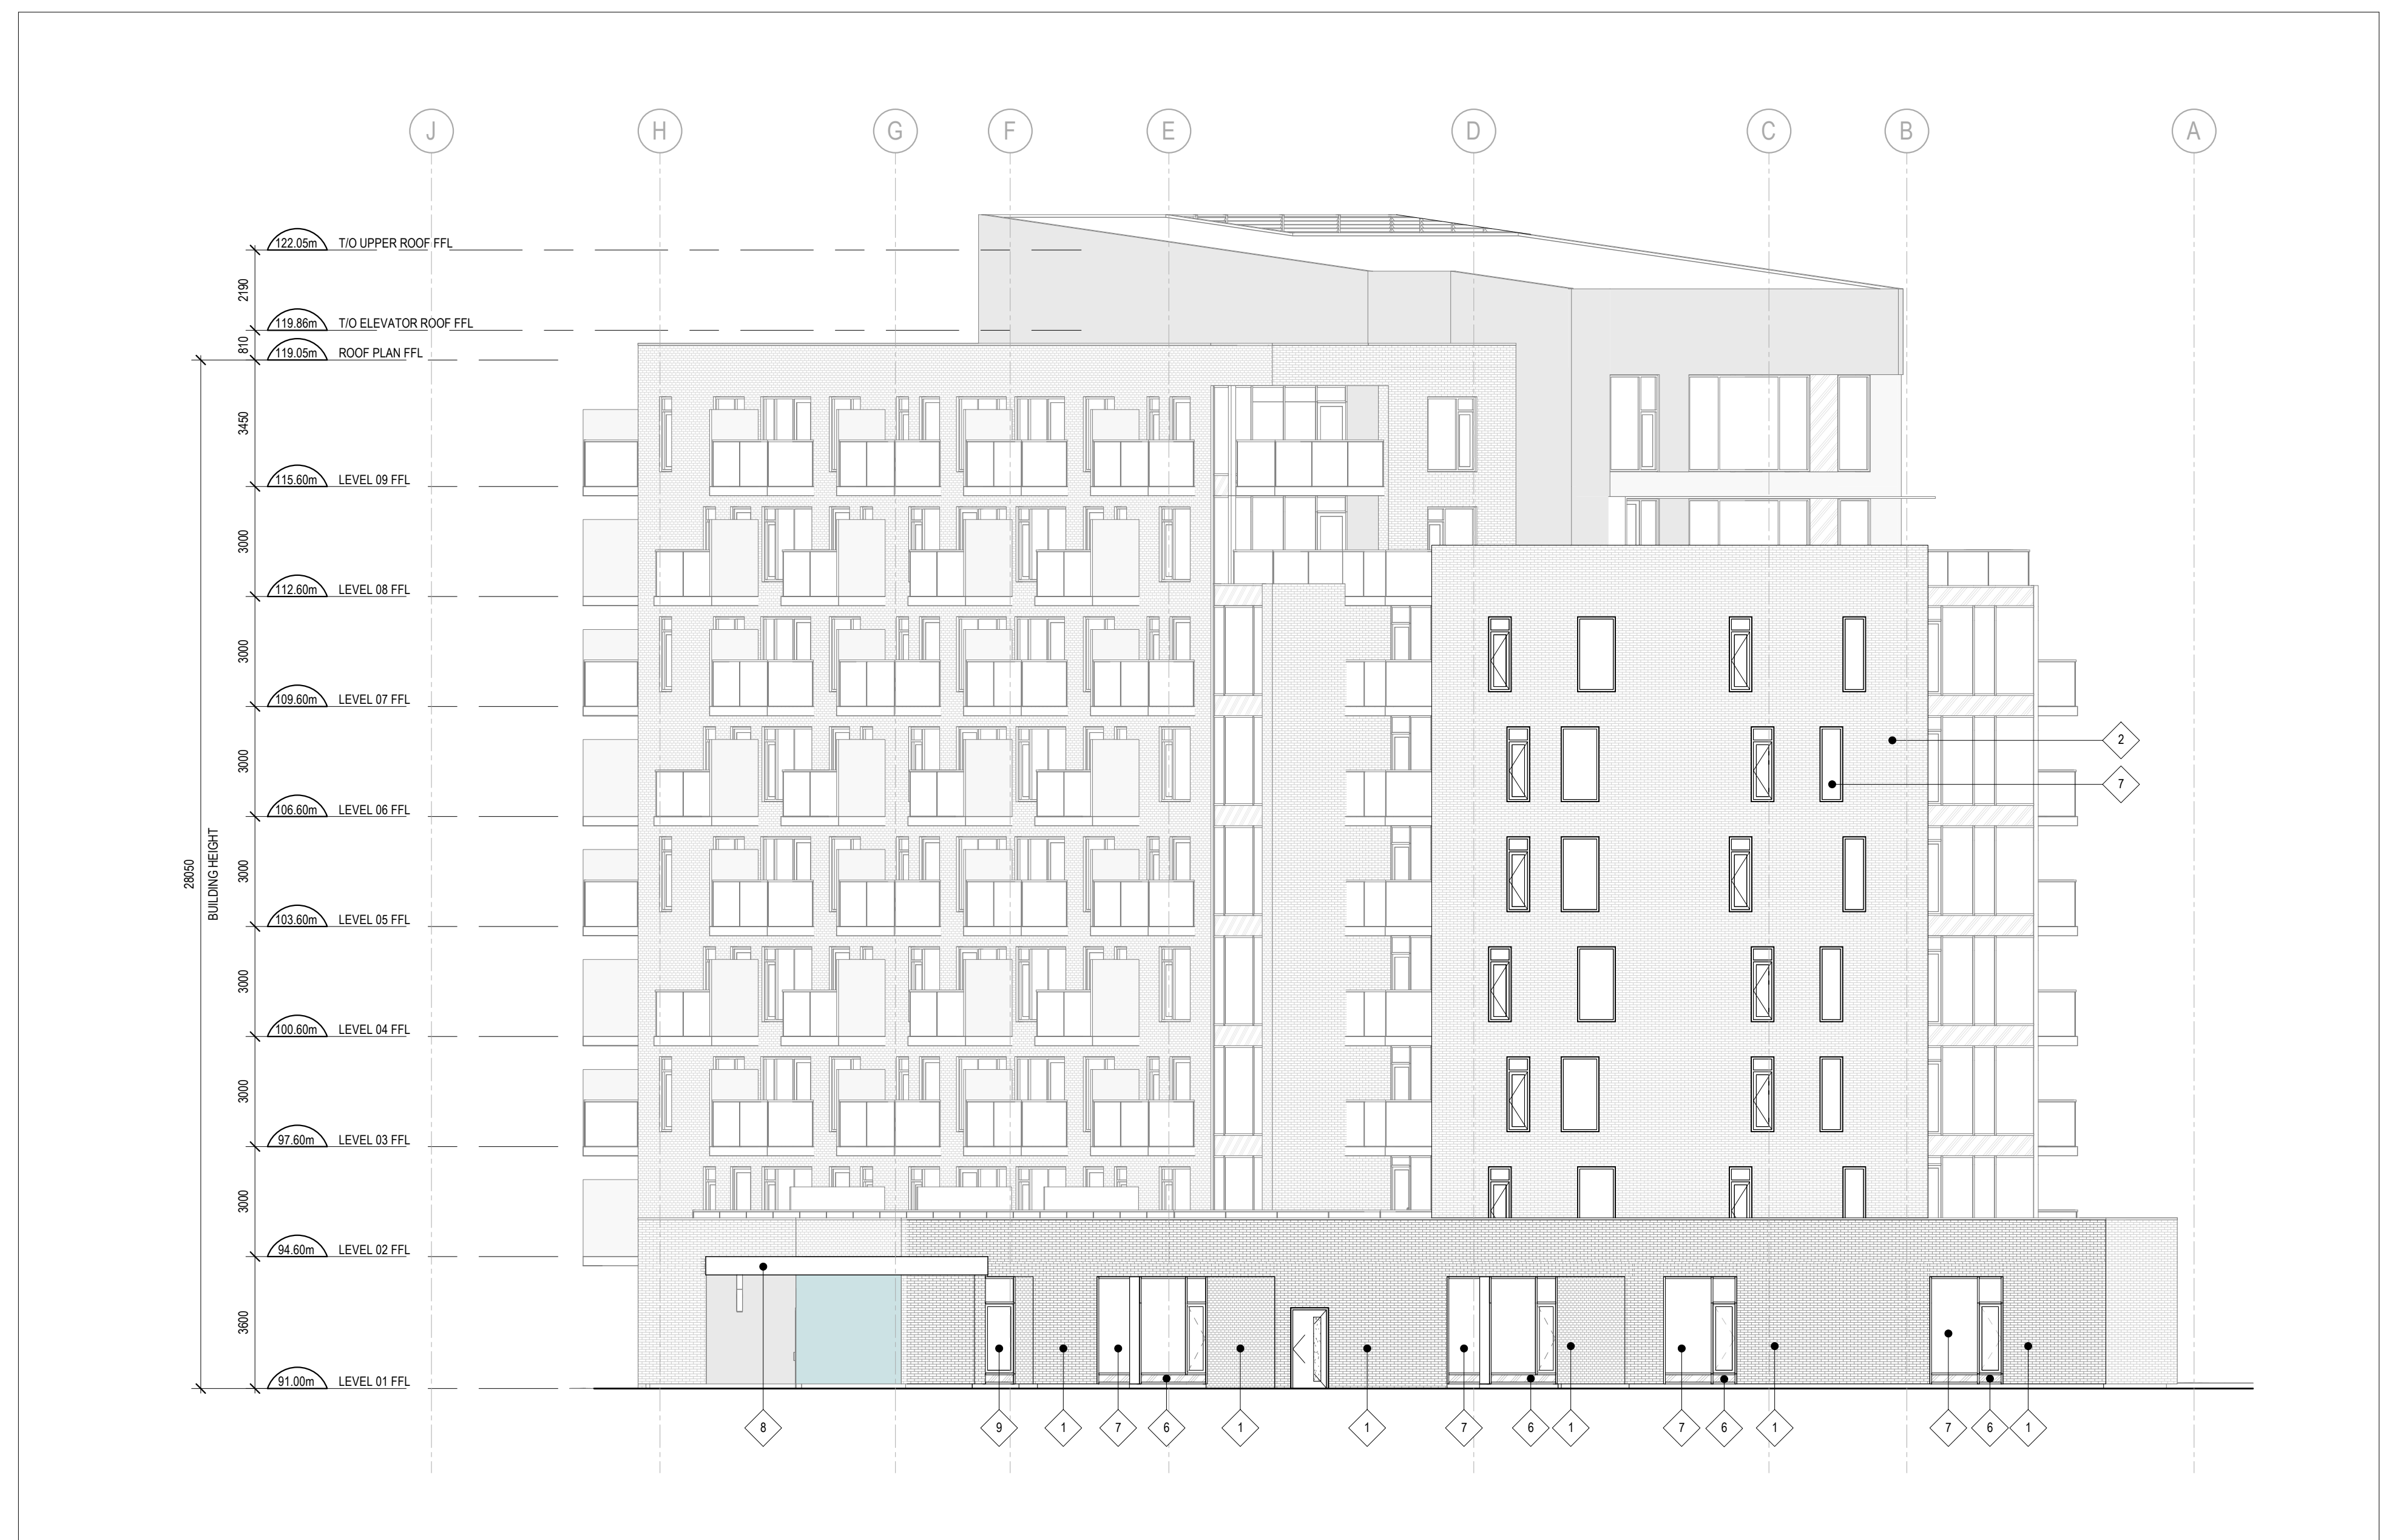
J H G F E D C B A

122.05m T/O UPPER ROOF FFL
2190
119.86m T/O ELEVATOR ROOF FFL
810
119.05m ROOF PLAN FFL
3450
115.60m LEVEL 09 FFL
3000
112.60m LEVEL 08 FFL
3000
109.60m LEVEL 07 FFL
3000
106.60m LEVEL 06 FFL
3000
103.60m LEVEL 05 FFL
3000
100.60m LEVEL 04 FFL
3000
97.60m LEVEL 03 FFL
3000
94.60m LEVEL 02 FFL
3600
91.00m LEVEL 01 FFL

28050
BUILDING HEIGHT

2
7

8 9 1 7 6 1 1 7 6 1 7 6 1 7 6 1